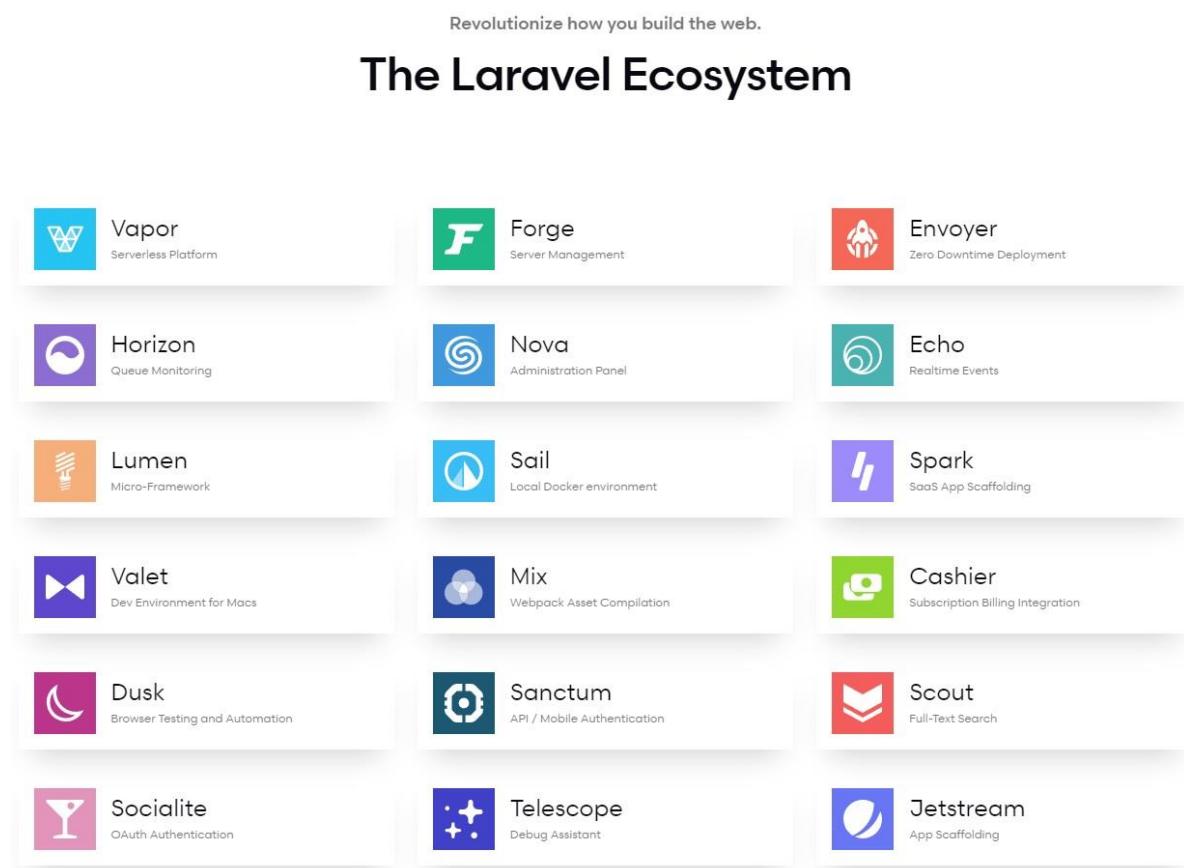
Revolutionize how you build the web.

The Laravel Ecosystem

Vapor
Serverless Platform

Forge
Server Management

Envoyer
Zero Downtime Deployment

Horizon
Queue Monitoring

Nova
Administration Panel

Echo
Realtime Events

Lumen
Micro-Framework

Sail
Local Docker environment

Spark
SaaS App Scaffolding

Valet
Dev Environment for Macs

Mix
Webpack Asset Compilation

Cashier
Subscription Billing Integration

Dusk
Browser Testing and Automation

Sanctum
API / Mobile Authentication

Scout
Full-Text Search

Socialite
OAuth Authentication

Telescope
Debug Assistant

Jetstream
App Scaffolding